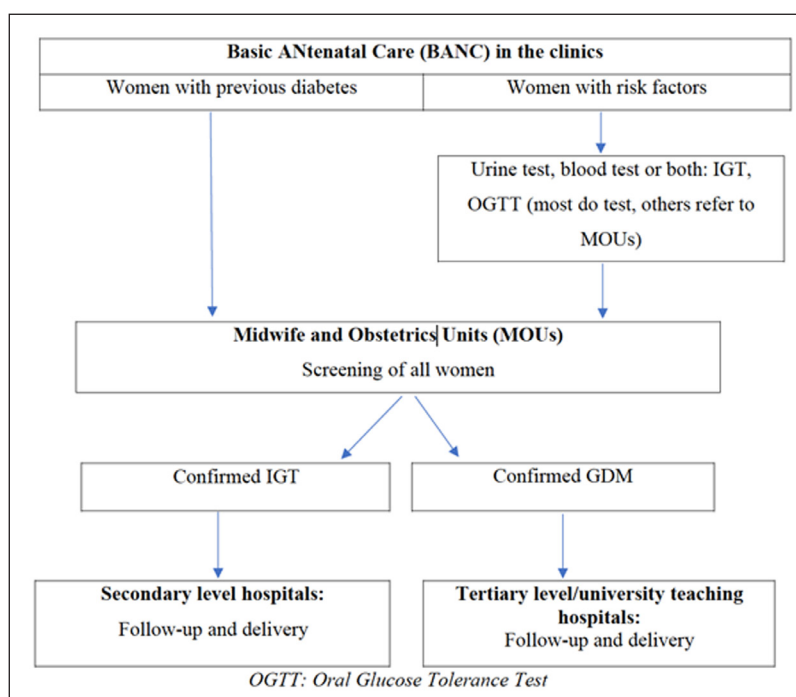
Basic ANtenatal Care (BANC) in the clinics

Women with previous diabetes

Women with risk factors

Urine test, blood test or both: IGT, OGTT (most do test, others refer to MOUs)

Midwife and Obstetrics Units (MOUs)

Screening of all women

Confirmed IGT

Confirmed GDM

Secondary level hospitals:

Follow-up and delivery

Tertiary level/university teaching hospitals:

Follow-up and delivery

OGTT: Oral Glucose Tolerance Test